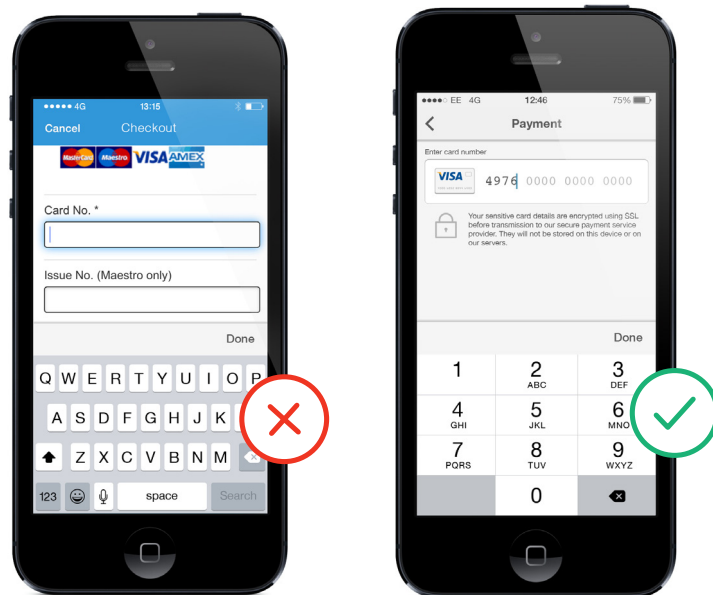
●●●●● 4G 13:15
Cancel Checkout
MasterCard Maestro VISA AMEX
Card No. *
Issue No. (Maestro only)
Done
Q W E R T Y U I O P
A S D F G H J K
Z X C V B N M
123 space Search

●●●○○ EE 4G 12:46 75%
Payment
Enter card number
VISA 4976 0000 0000 0000
Your sensitive card details are encrypted using SSL before transmission to our secure payment service provider. They will not be stored on this device or on our servers.
Done
1
2 ABC
3 DEF
4 GHI
5 JKL
6 MNO
7 PQRS
8 TUV
9 WXYZ
0